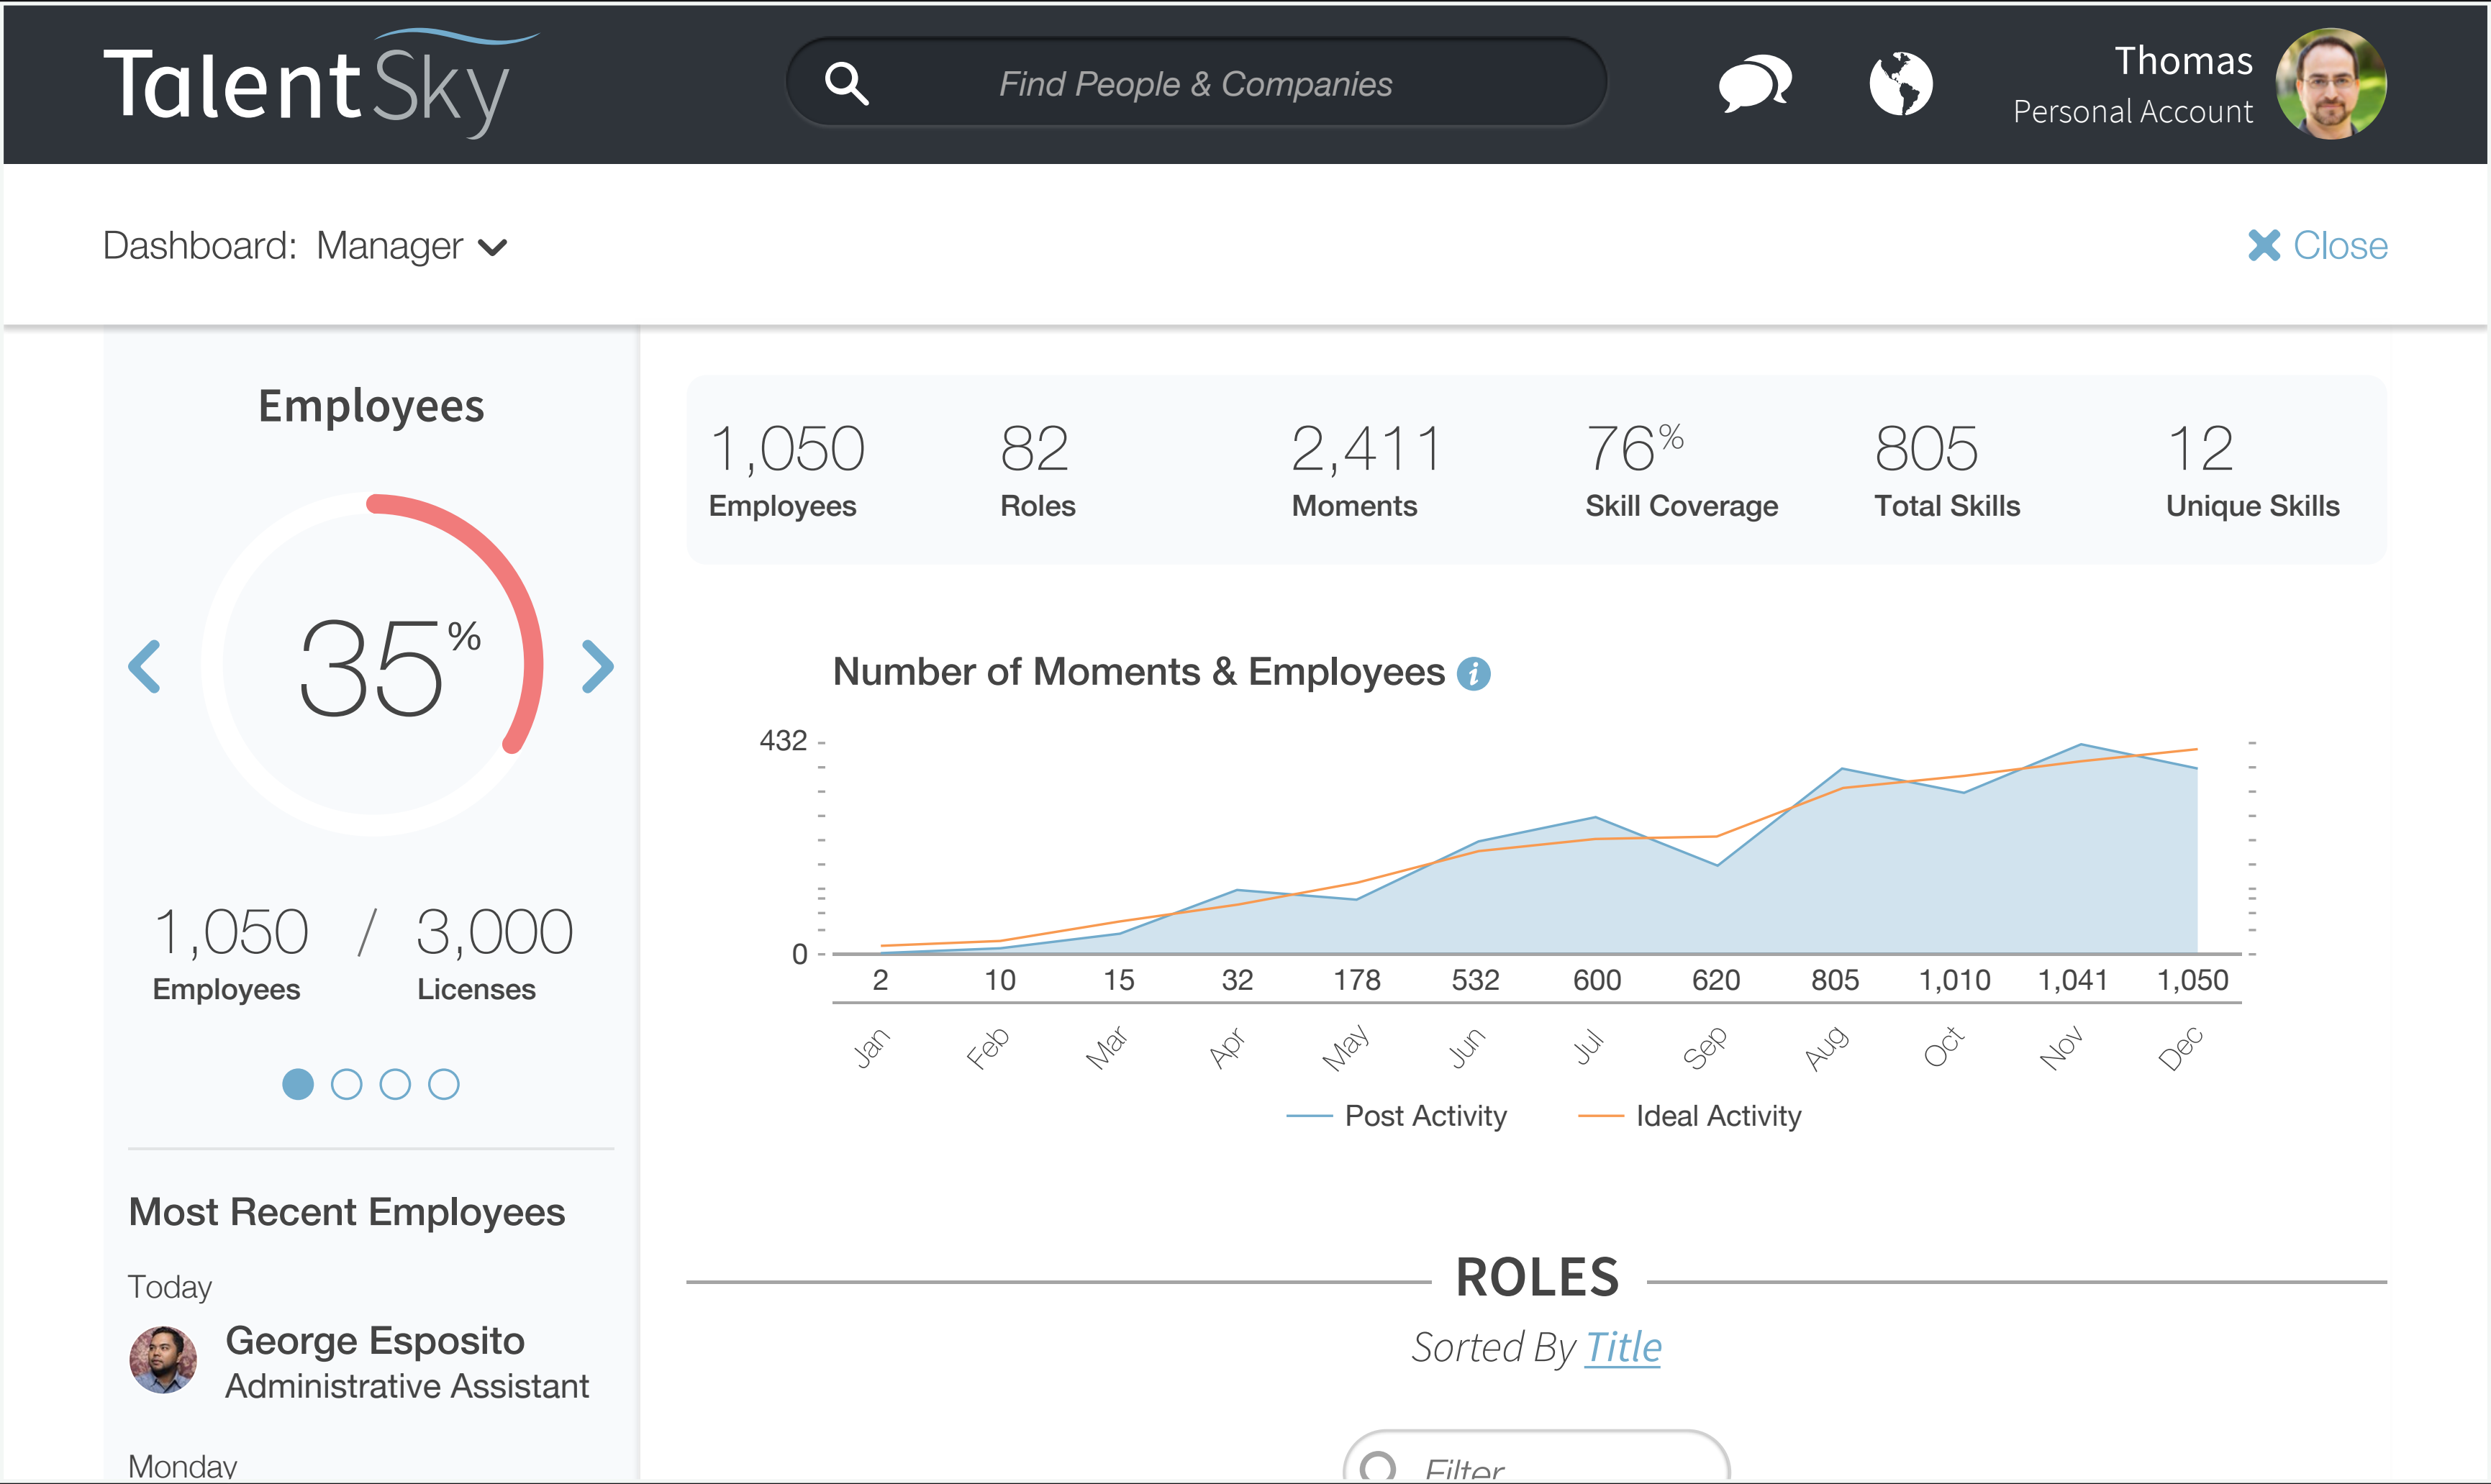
TalentSky

Find People & Companies

Thomas
Personal Account

Dashboard: Manager

Close

Employees

35%

1,050 / 3,000
Employees Licenses

Most Recent Employees

Today

George Esposito
Administrative Assistant

Monday

| 1,050 | 82 | 2,411 | 76% | 805 | 12 |
|---|---|---|---|---|---|
| Employees | Roles | Moments | Skill Coverage | Total Skills | Unique Skills |

Number of Moments & Employees

432

0

2 10 15 32 178 532 600 620 805 1,010 1,041 1,050

Jan Feb Mar Apr May Jun Jul Sep Aug Oct Nov Dec

Post Activity Ideal Activity

ROLES

Sorted By Title

Filter